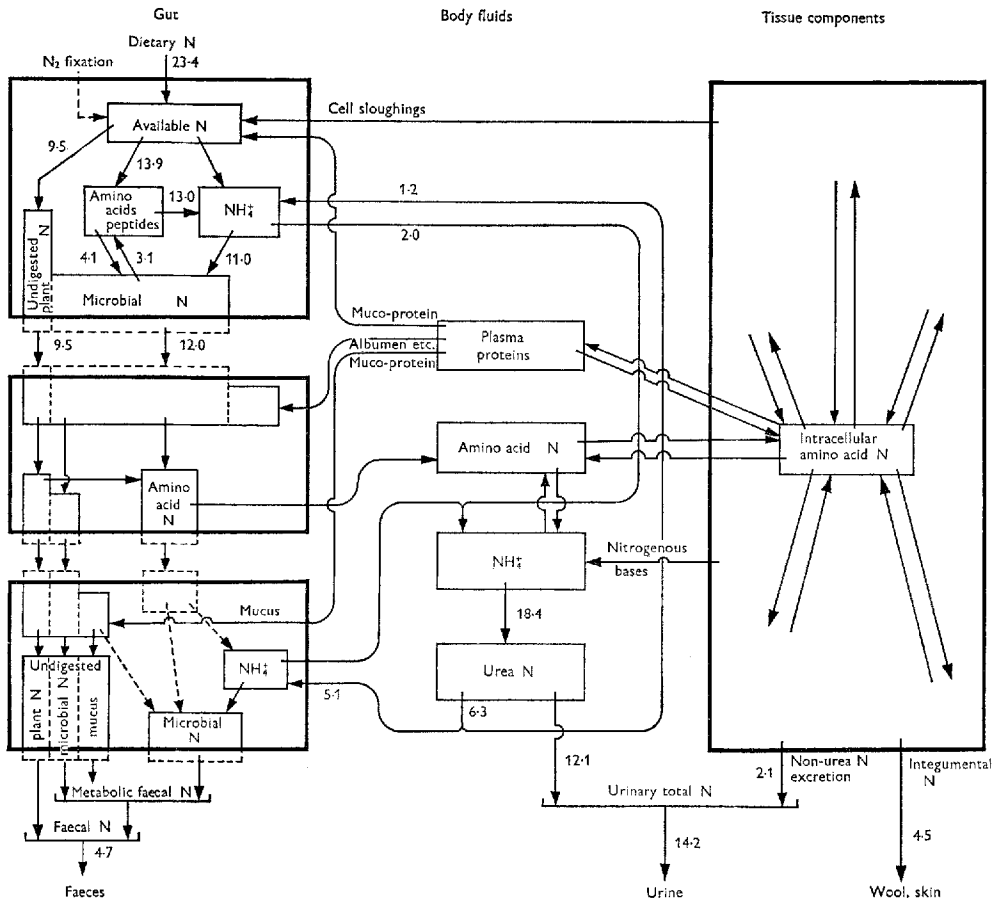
Gut

Body fluids

Tissue components

Dietary N
23·4

N₂ fixation

Cell sloughings

Available N

9·5

13·9

Amino acids peptides

13·0

$NH_4^+$

1·2

2·0

Undigested plant N

4·1

3·1

11·0

Microbial N

Muco-protein

9·5

12·0

Albumen etc.

Muco-protein

Plasma proteins

Amino acid N

Intracellular amino acid N

Amino acid N

$NH_4^+$

Nitrogenous bases

Mucus

18·4

$NH_4^+$

Urea N

5·1

6·3

Undigested

plant N

microbial N

mucus

Microbial N

12·1

2·1

Non-urea N excretion

Integumental N

Metabolic faecal N

Urinary total N

Faecal N

4·7

14·2

4·5

Faeces

Urine

Wool, skin